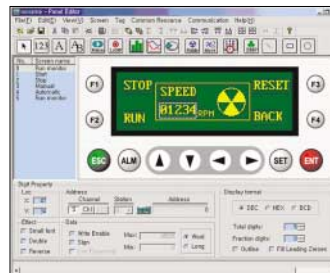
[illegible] - Panel Editor

File(F) Edit(E) View(V) Screen Tag Common Resource Communication Help(H)

123 A

No. Screen name
1 Run monitor
2 Start
3 Stop
4 Manual
5 Automatic
6 Run monitor

F1 F2 F3 F4

STOP SPEED RESET
RUN 01234 RPM BACK

ESC ALM SET ENT

Digit Property
Loc.
X:
Y:

Address
Channel Station Address

Effect
Small font
Double
Reverse

Data
Write Enable
Sign
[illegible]

Max:
Min:

Word
Long

Display format
DEC HEX BCD

Total digits:
Fraction digits:
Outline Fill Leading Zeroes